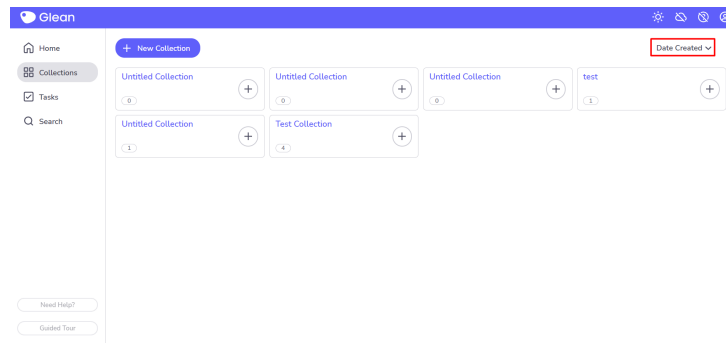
Glean

Home
Collections
Tasks
Search

+ New Collection

Date Created

Untitled Collection
+
0

Untitled Collection
+
0

Untitled Collection
+
0

test
+
1

Untitled Collection
+
1

Test Collection
+
4

Need Help?
Guided Tour